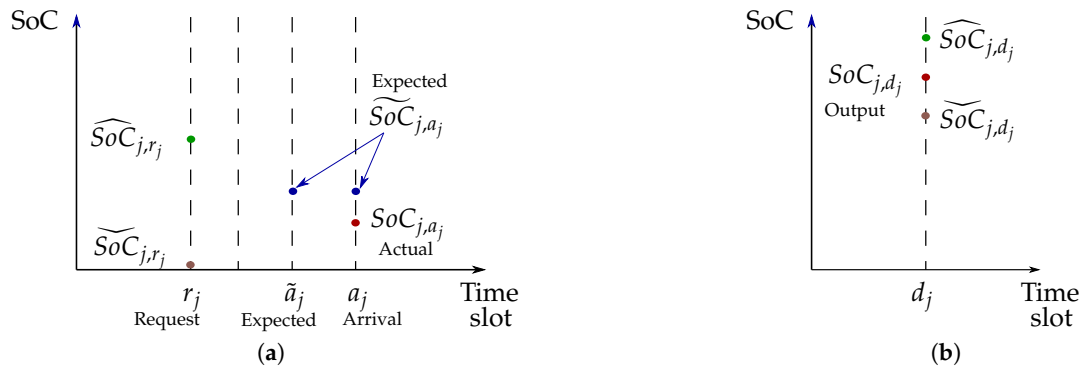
SoC

$\widehat{SoC}_{j,r_j}$

$\widetilde{SoC}_{j,r_j}$

Expected

$\widetilde{SoC}_{j,a_j}$

$SoC_{j,a_j}$

Actual

$r_j$

Request

$\tilde{a}_j$

Expected

$a_j$

Arrival

Time slot

(a)

SoC

$\widehat{SoC}_{j,d_j}$

$SoC_{j,d_j}$

Output

$\widetilde{SoC}_{j,d_j}$

$d_j$

Time slot

(b)